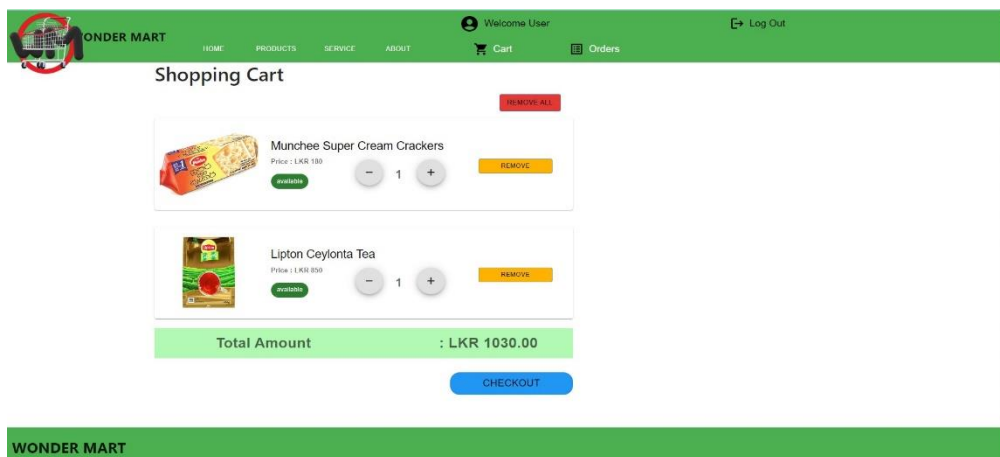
WONDER MART

HOME PRODUCTS SERVICE ABOUT

Welcome User

Cart

Orders

Log Out

Shopping Cart

REMOVE ALL

Munchee Super Cream Crackers

Price : LKR 180

available

− 1 +

REMOVE

Lipton Ceylonta Tea

Price : LKR 850

available

− 1 +

REMOVE

| Total Amount | : LKR 1030.00 |
|---|---|

CHECKOUT

WONDER MART